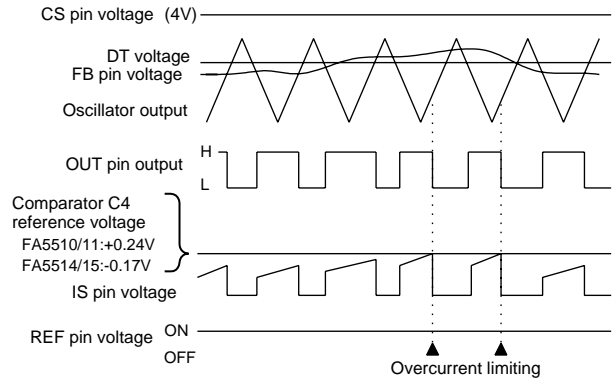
CS pin voltage (4V)

DT voltage
FB pin voltage

Oscillator output

OUT pin output H L

Comparator C4 reference voltage
FA5510/11:+0.24V
FA5514/15:-0.17V

IS pin voltage

REF pin voltage ON OFF

Overcurrent limiting